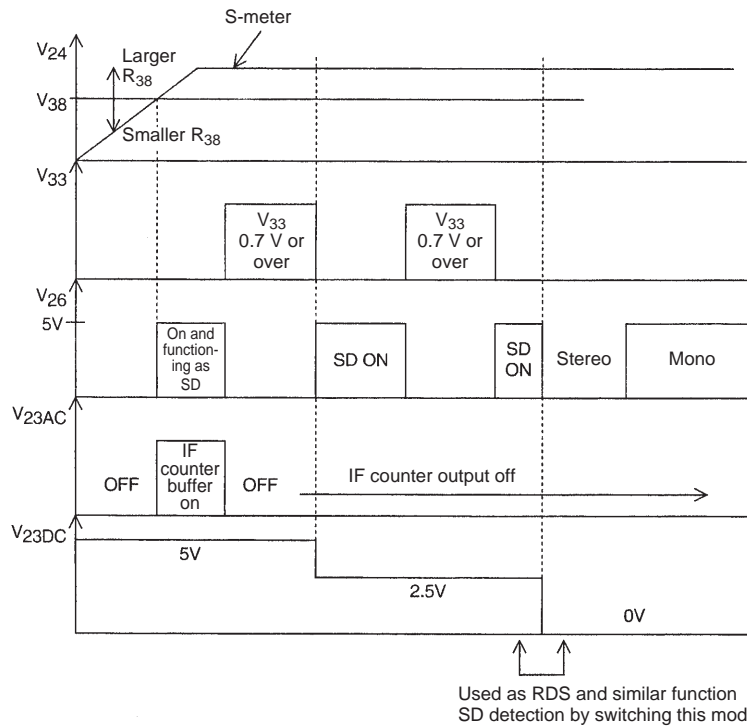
S-meter

$V_{24}$

Larger $R_{38}$

$V_{38}$

Smaller $R_{38}$

$V_{33}$

$V_{33}$ 0.7 V or over

$V_{33}$ 0.7 V or over

$V_{26}$

5V

On and functioning as SD

SD ON

SD ON

Stereo

Mono

$V_{23AC}$

OFF

IF counter buffer on

OFF

IF counter output off

$V_{23DC}$

5V

2.5V

0V

Used as RDS and similar function
SD detection by switching this mod